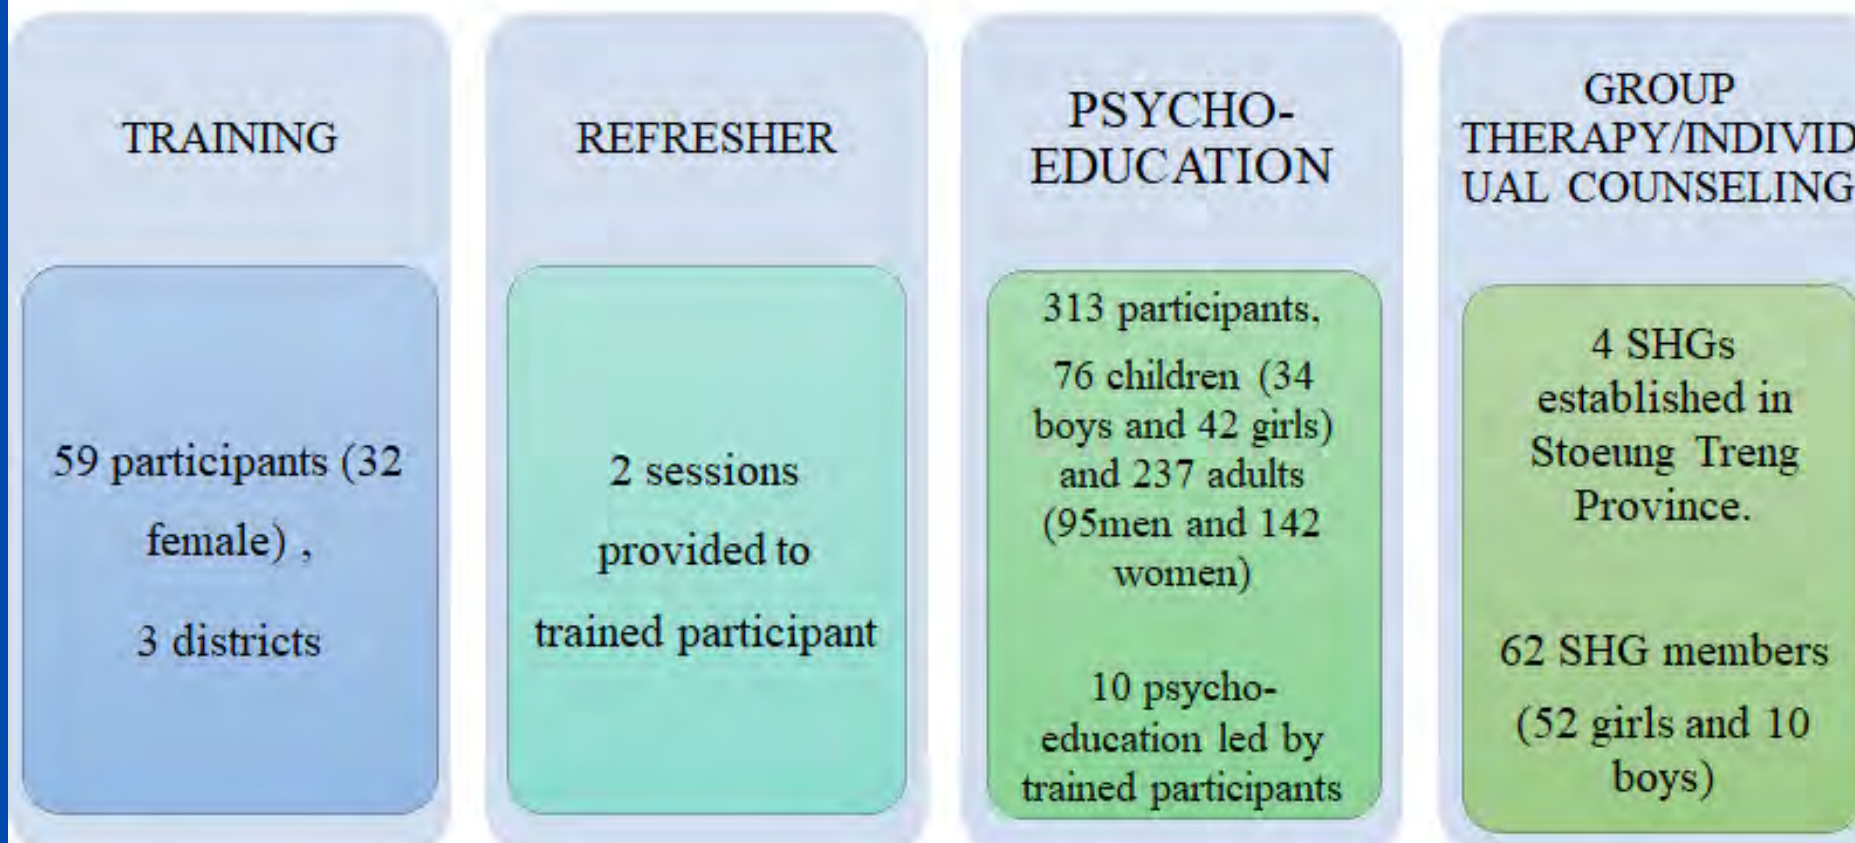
TRAINING

59 participants (32 female) ,

3 districts

REFRESHER

2 sessions provided to trained participant

PSYCHO-EDUCATION

313 participants,

76 children (34 boys and 42 girls) and 237 adults (95men and 142 women)

10 psycho-education led by trained participants

GROUP THERAPY/INDIVID UAL COUNSELING

4 SHGs established in Stoeung Treng Province.

62 SHG members

(52 girls and 10 boys)